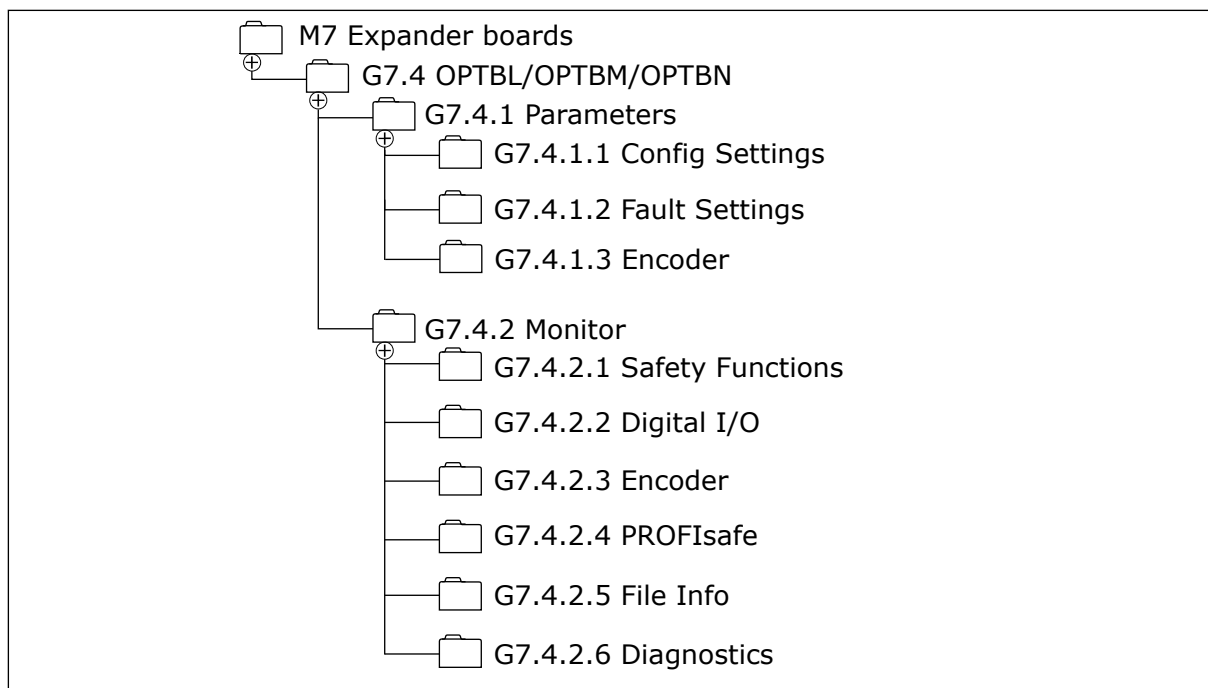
M7 Expander boards
G7.4 OPTBL/OPTBM/OPTBN
G7.4.1 Parameters
G7.4.1.1 Config Settings
G7.4.1.2 Fault Settings
G7.4.1.3 Encoder
G7.4.2 Monitor
G7.4.2.1 Safety Functions
G7.4.2.2 Digital I/O
G7.4.2.3 Encoder
G7.4.2.4 PROFIsafe
G7.4.2.5 File Info
G7.4.2.6 Diagnostics